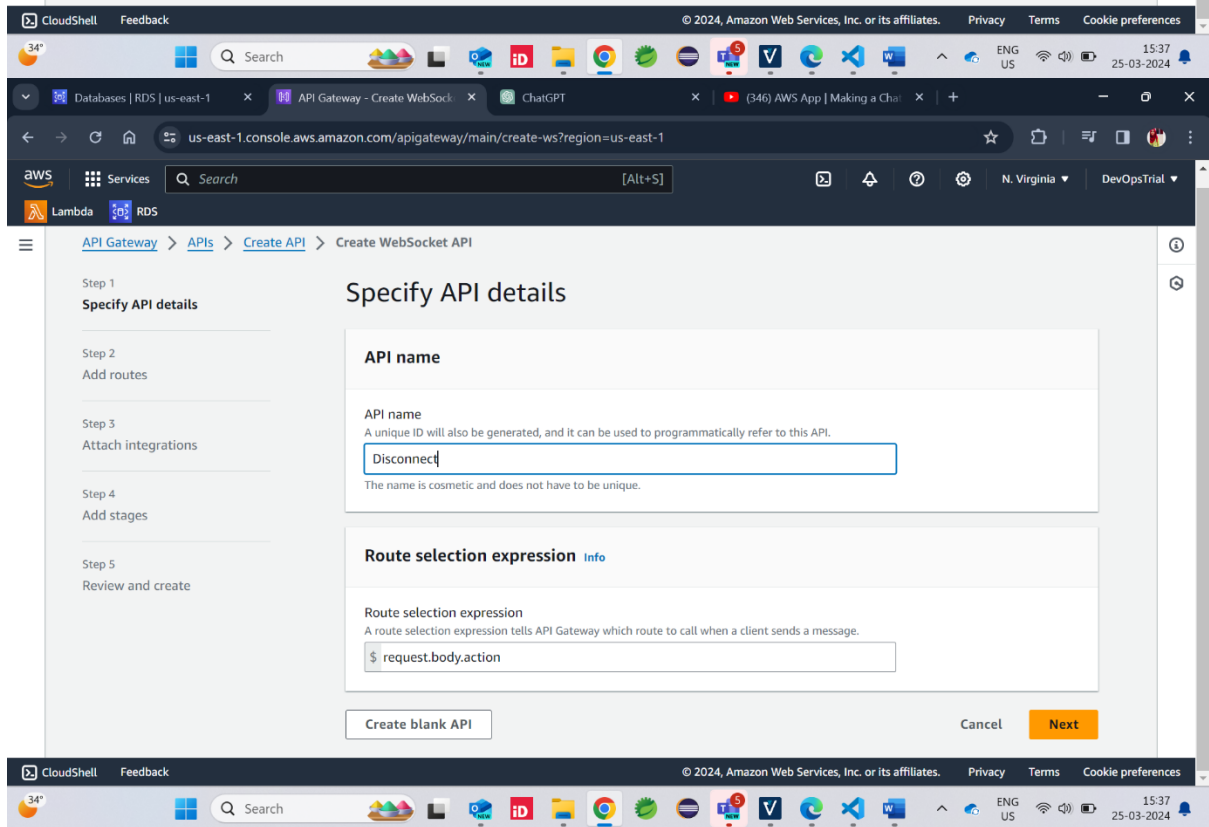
CloudShell Feedback © 2024, Amazon Web Services, Inc. or its affiliates. Privacy Terms Cookie preferences

34° Search ENG US 15:37 25-03-2024

Databases | RDS | us-east-1 × API Gateway - Create WebSock × ChatGPT × (346) AWS App | Making a Chat ×

us-east-1.console.aws.amazon.com/apigateway/main/create-ws?region=us-east-1

aws Services Search [Alt+S] N. Virginia ▼ DevOpsTrial ▼

Lambda RDS

API Gateway > APIs > Create API > Create WebSocket API

Step 1
Specify API details

Step 2
Add routes

Step 3
Attach integrations

Step 4
Add stages

Step 5
Review and create

Specify API details

API name

API name
A unique ID will also be generated, and it can be used to programmatically refer to this API.
Disconnect
The name is cosmetic and does not have to be unique.

Route selection expression Info

Route selection expression
A route selection expression tells API Gateway which route to call when a client sends a message.
$ request.body.action

Create blank API Cancel Next

CloudShell Feedback © 2024, Amazon Web Services, Inc. or its affiliates. Privacy Terms Cookie preferences

34° Search ENG US 15:37 25-03-2024